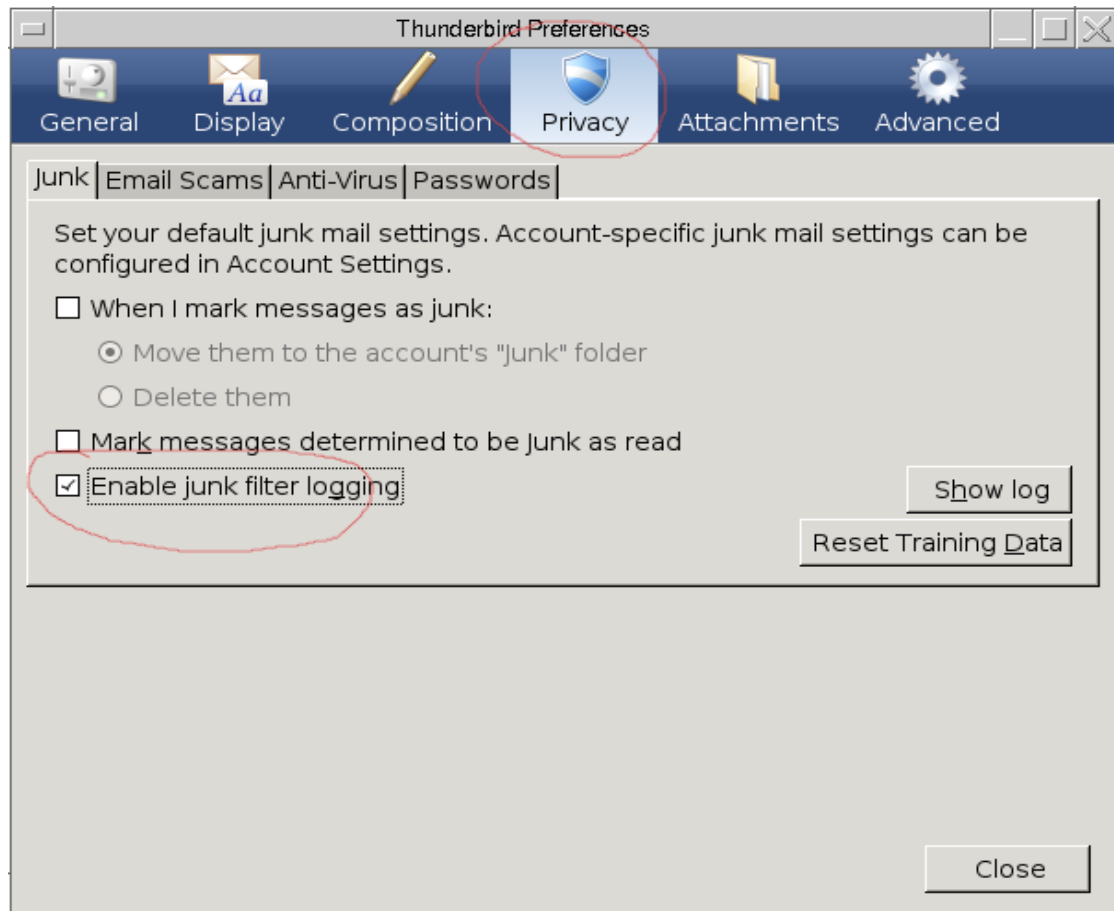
Thunderbird Preferences

General
Display
Composition
Privacy
Attachments
Advanced

Junk | Email Scams | Anti-Virus | Passwords

Set your default junk mail settings. Account-specific junk mail settings can be configured in Account Settings.

☐ When I mark messages as junk:

◉ Move them to the account's "Junk" folder

○ Delete them

☐ Mark messages determined to be Junk as read

☑ Enable junk filter logging

Show log

Reset Training Data

Close